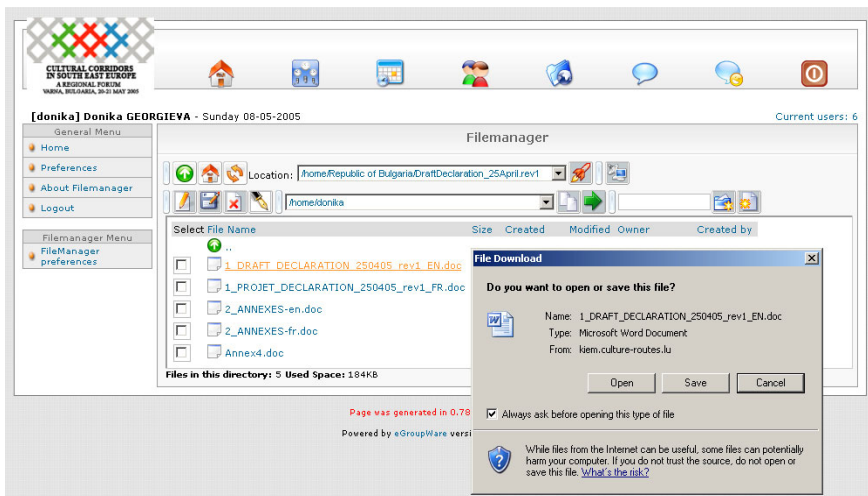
CULTURAL CORRIDORS IN SOUTH EAST EUROPE
A REGIONAL FORUM
VARNA, BULGARIA, 20-21 MAY 2005

[donika] Donika GEORGIEVA - Sunday 08-05-2005

Current users: 6

General Menu
Home
Preferences
About Filemanager
Logout

Filemanager Menu
FileManager preferences

Filemanager

Location: /home/Republic of Bulgaria/DraftDeclaration_25April.rev1

/home/donika

| Select | File Name | Size | Created | Modified | Owner | Created by |
|---|---|---|---|---|---|---|
| | .. | | | | | |
| | 1_DRAFT_DECLARATION_250405_rev1_EN.doc | | | | | |
| | 1_PROJET_DECLARATION_250405_rev1_FR.doc | | | | | |
| | 2_ANNEXES-en.doc | | | | | |
| | 2_ANNEXES-fr.doc | | | | | |
| | Annex4.doc | | | | | |

Files in this directory: 5 Used Space: 184KB

Page was generated in 0.78

Powered by eGroupWare versi

File Download

Do you want to open or save this file?

Name: 1_DRAFT_DECLARATION_250405_rev1_EN.doc
Type: Microsoft Word Document
From: kiem.culture-routes.lu

Open Save Cancel

Always ask before opening this type of file

While files from the Internet can be useful, some files can potentially harm your computer. If you do not trust the source, do not open or save this file. What's the risk?